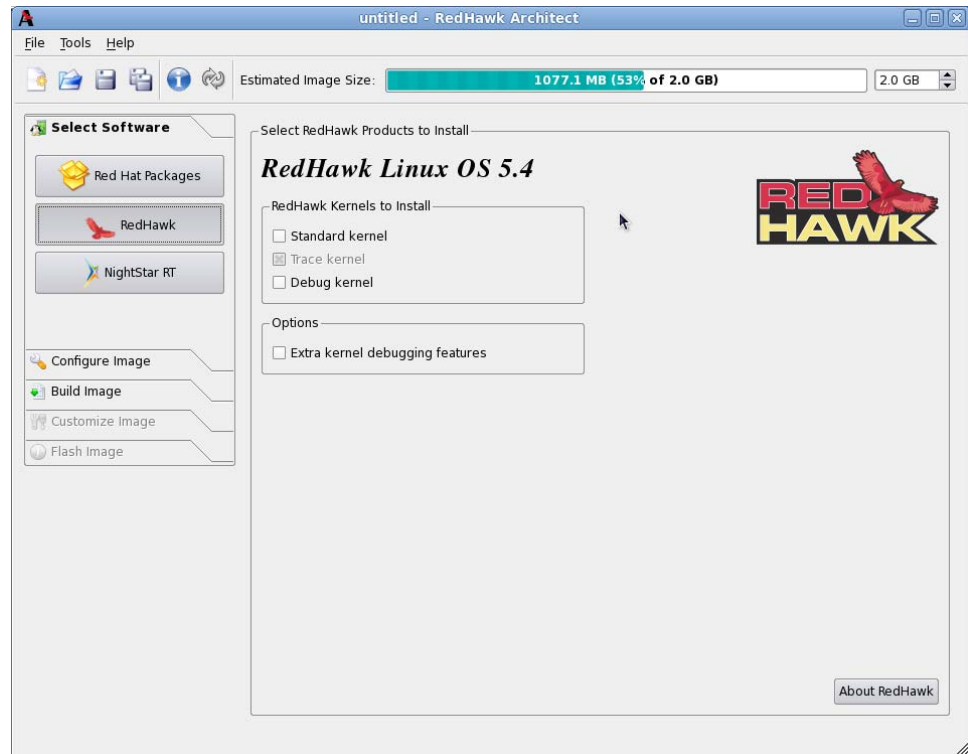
untitled - RedHawk Architect

File Tools Help

Estimated Image Size: 1077.1 MB (53% of 2.0 GB) 2.0 GB

Select Software

Red Hat Packages

RedHawk

NightStar RT

Configure Image

Build Image

Customize Image

Flash Image

Select RedHawk Products to Install

RedHawk Linux OS 5.4

RED HAWK

RedHawk Kernels to Install

Standard kernel

Trace kernel

Debug kernel

Options

Extra kernel debugging features

About RedHawk